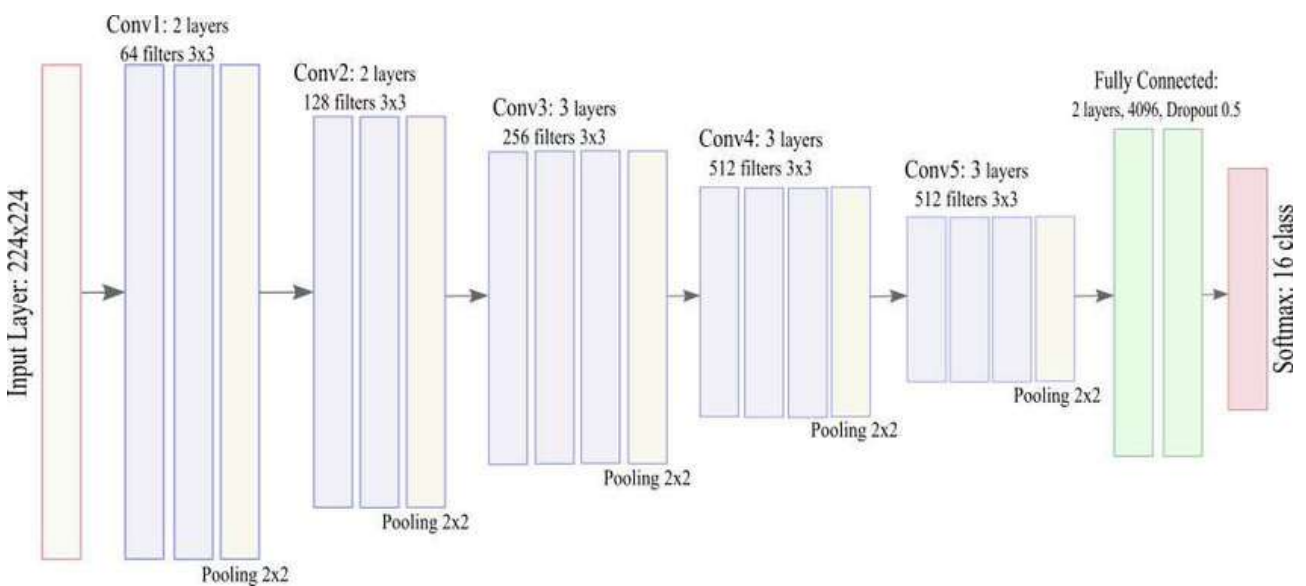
Input Layer: 224x224

Conv1: 2 layers
64 filters 3x3
Pooling 2x2

Conv2: 2 layers
128 filters 3x3
Pooling 2x2

Conv3: 3 layers
256 filters 3x3
Pooling 2x2

Conv4: 3 layers
512 filters 3x3
Pooling 2x2

Conv5: 3 layers
512 filters 3x3
Pooling 2x2

Fully Connected:
2 layers, 4096, Dropout 0.5

Softmax: 16 class